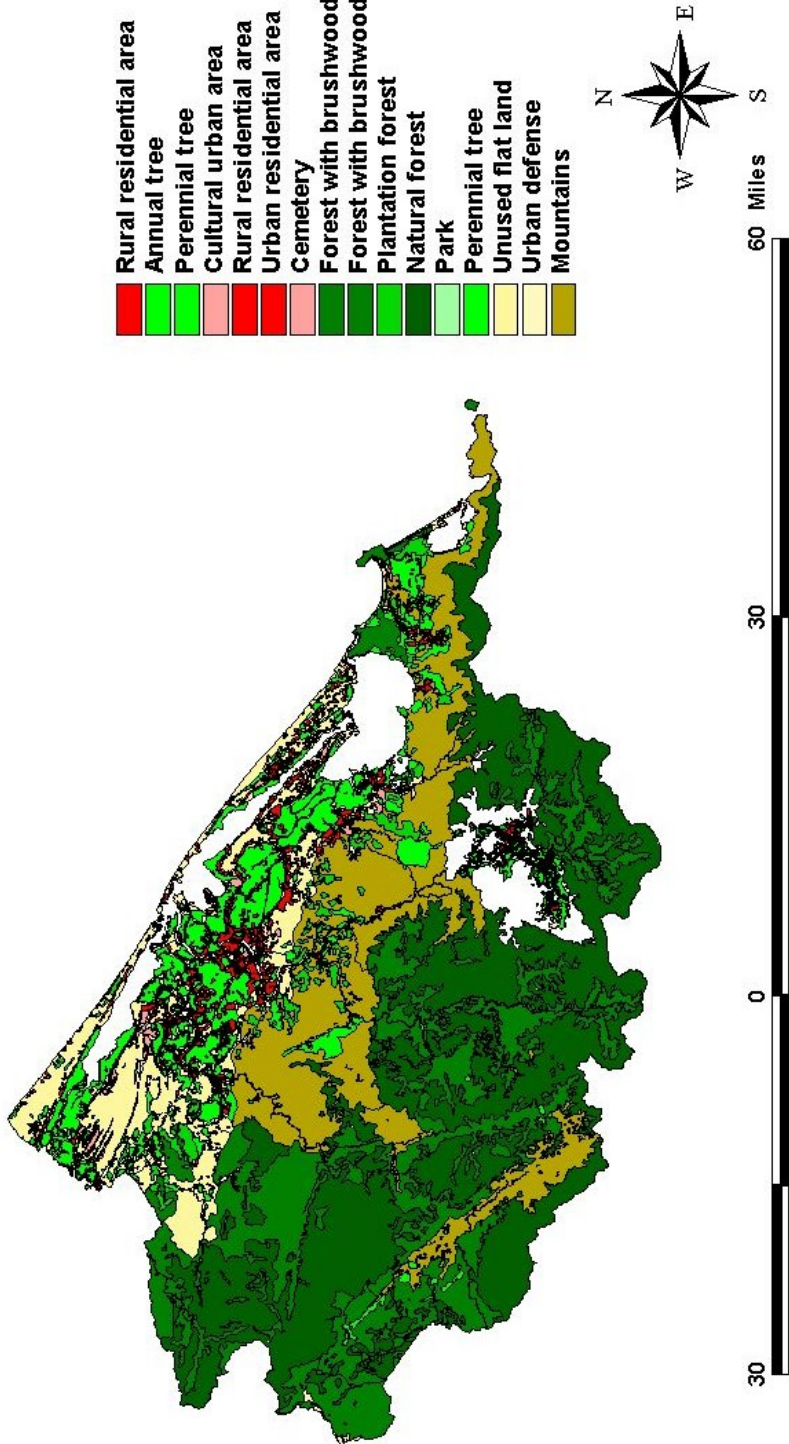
Rural residential area
Annual tree
Perennial tree
Cultural urban area
Rural residential area
Urban residential area
Cemetery
Forest with brushwood
Forest with brushwood
Plantation forest
Natural forest
Park
Perennial tree
Unused flat land
Urban defense
Mountains

N
E
S
W

30
0
30
60 Miles